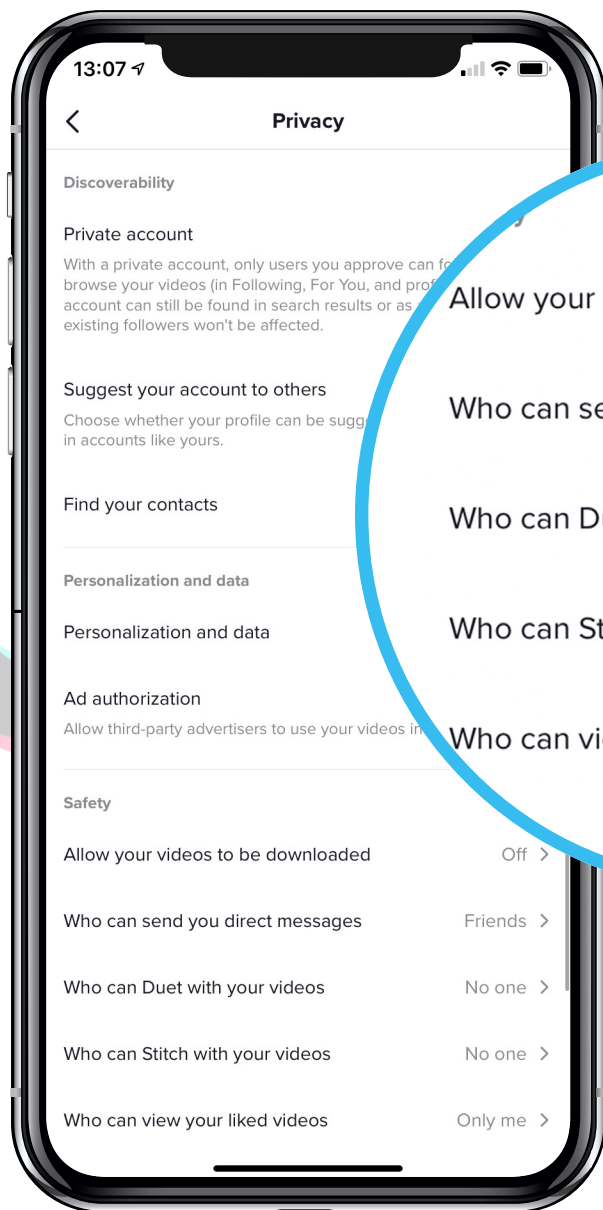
13:07

Privacy

Discoverability

Private account

With a private account, only users you approve can fo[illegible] browse your videos (in Following, For You, and prof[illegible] account can still be found in search results or as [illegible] existing followers won't be affected.

Suggest your account to others

Choose whether your profile can be sugg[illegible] in accounts like yours.

Find your contacts

Personalization and data

Personalization and data

Ad authorization

Allow third-party advertisers to use your videos in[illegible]

Safety

Allow your videos to be downloaded Off

Who can send you direct messages Friends

Who can Duet with your videos No one

Who can Stitch with your videos No one

Who can view your liked videos Only me

Allow your

Who can se

Who can Du

Who can St

Who can vi